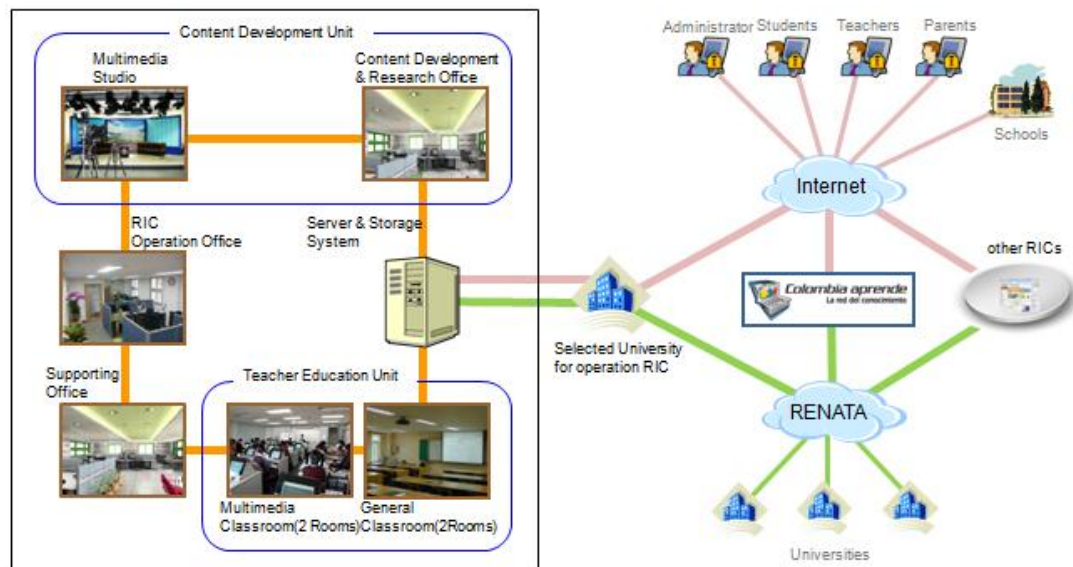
Content Development Unit

Multimedia Studio

Content Development & Research Office

RIC Operation Office

Server & Storage System

Supporting Office

Teacher Education Unit

Multimedia Classroom(2 Rooms)

General Classroom(2Rooms)

Administrator

Students

Teachers

Parents

Schools

Internet

other RICs

Colombia aprende
La red del conocimiento

Selected University for operation RIC

RENATA

Universities